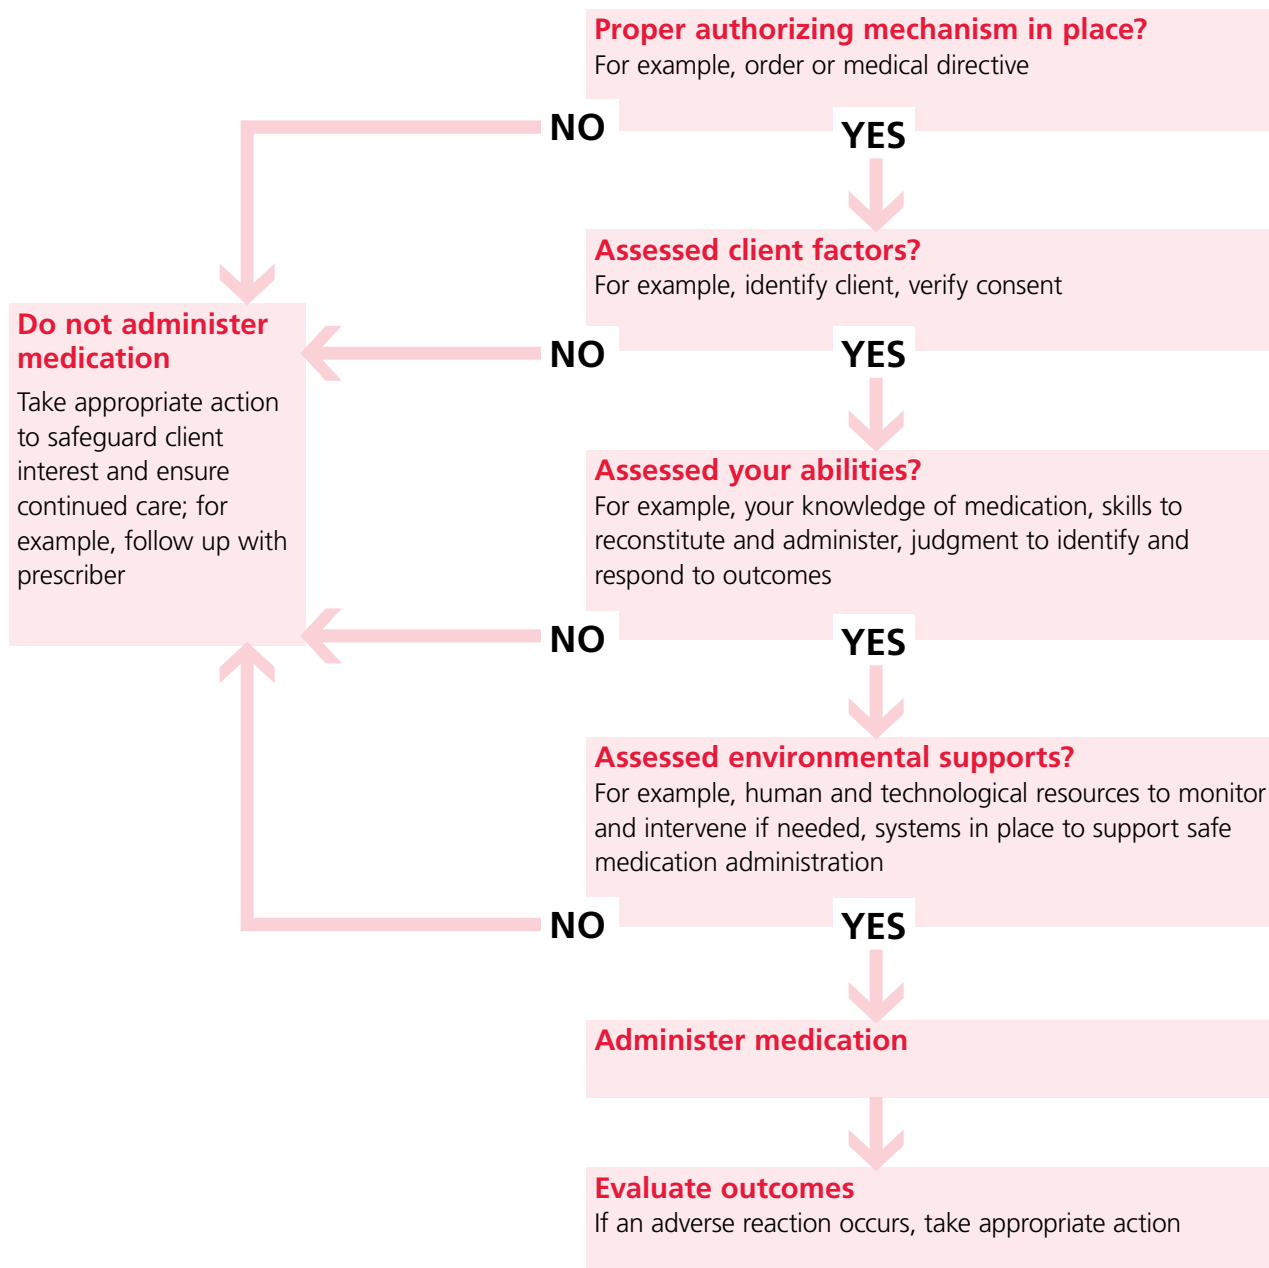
Proper authorizing mechanism in place?
For example, order or medical directive

NO

YES

Assessed client factors?
For example, identify client, verify consent

Do not administer medication
Take appropriate action to safeguard client interest and ensure continued care; for example, follow up with prescriber

NO

YES

Assessed your abilities?
For example, your knowledge of medication, skills to reconstitute and administer, judgment to identify and respond to outcomes

NO

YES

Assessed environmental supports?
For example, human and technological resources to monitor and intervene if needed, systems in place to support safe medication administration

NO

YES

Administer medication

Evaluate outcomes
If an adverse reaction occurs, take appropriate action